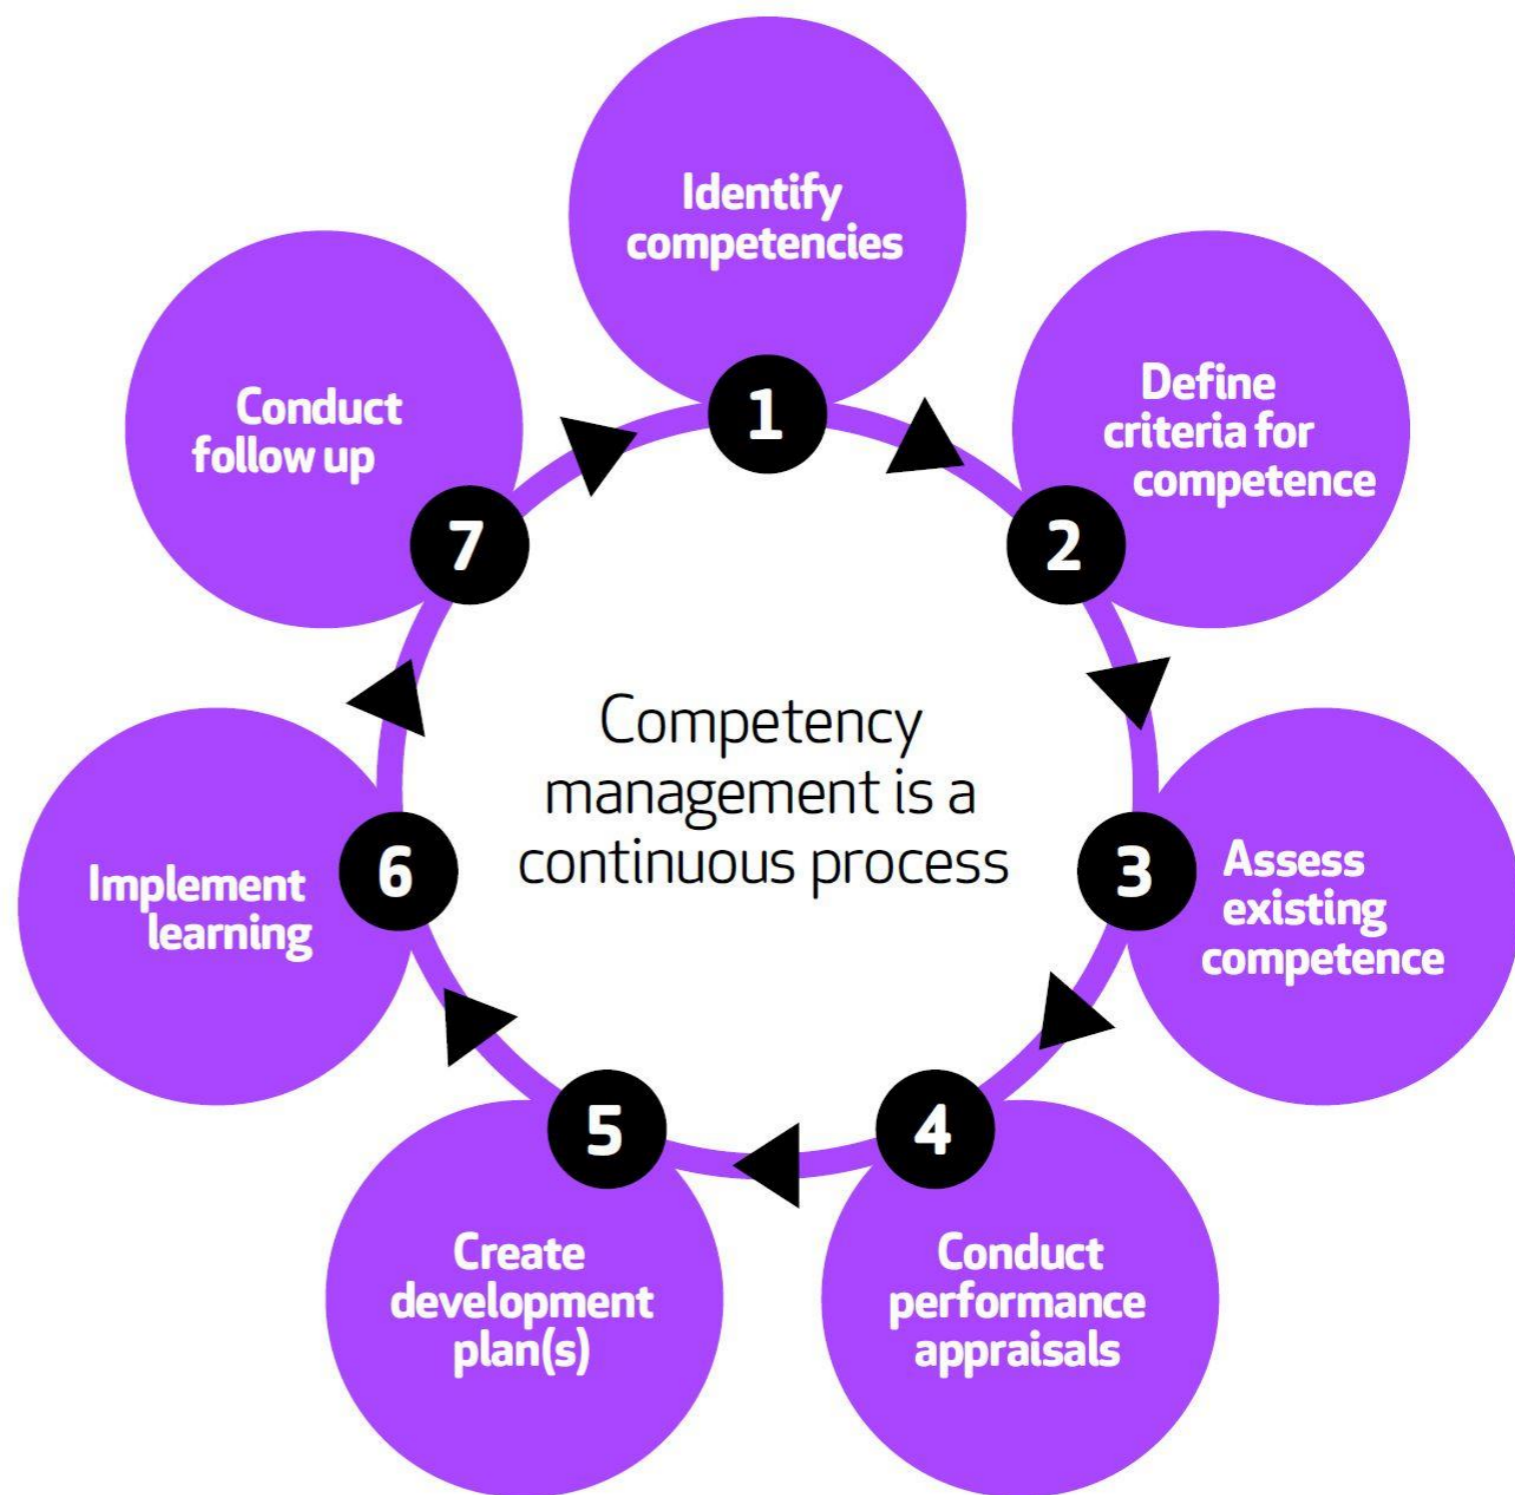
Identify competencies

1

Define criteria for competence

2

Assess existing competence

3

Conduct performance appraisals

4

Create development plan(s)

5

Implement learning

6

Conduct follow up

7

Competency management is a continuous process